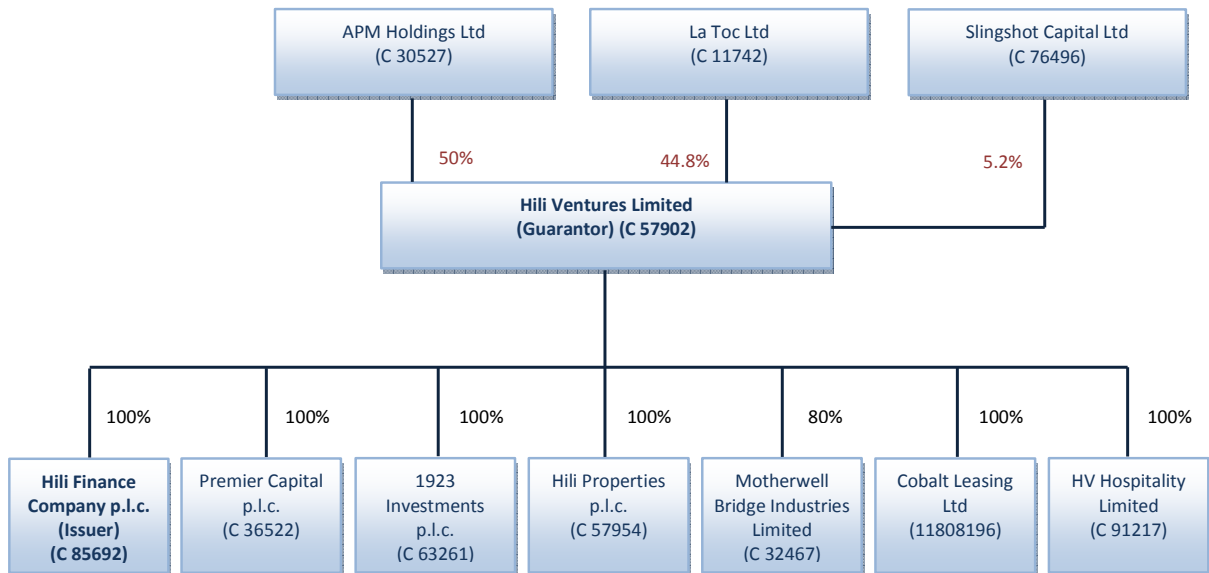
APM Holdings Ltd
(C 30527)

La Toc Ltd
(C 11742)

Slingshot Capital Ltd
(C 76496)

50%

44.8%

5.2%

**Hili Ventures Limited
(Guarantor) (C 57902)**

100%

100%

100%

100%

80%

100%

100%

**Hili Finance Company p.l.c. (Issuer) (C 85692)**

Premier Capital p.l.c. (C 36522)

1923 Investments p.l.c. (C 63261)

Hili Properties p.l.c. (C 57954)

Motherwell Bridge Industries Limited (C 32467)

Cobalt Leasing Ltd (11808196)

HV Hospitality Limited (C 91217)